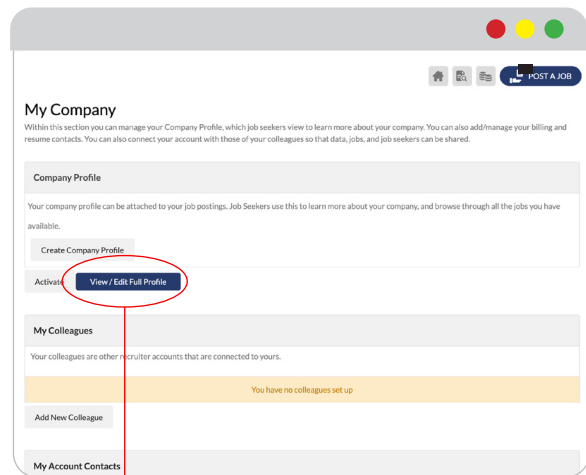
POST A JOB

My Company

Within this section you can manage your Company Profile, which job seekers view to learn more about your company. You can also add/manage your billing and resume contacts. You can also connect your account with those of your colleagues so that data, jobs, and job seekers can be shared.

Company Profile

Your company profile can be attached to your job postings. Job Seekers use this to learn more about your company, and browse through all the jobs you have available.

Create Company Profile

Activate

View / Edit Full Profile

My Colleagues

Your colleagues are other recruiter accounts that are connected to yours.

You have no colleagues set up

Add New Colleague

My Account Contacts